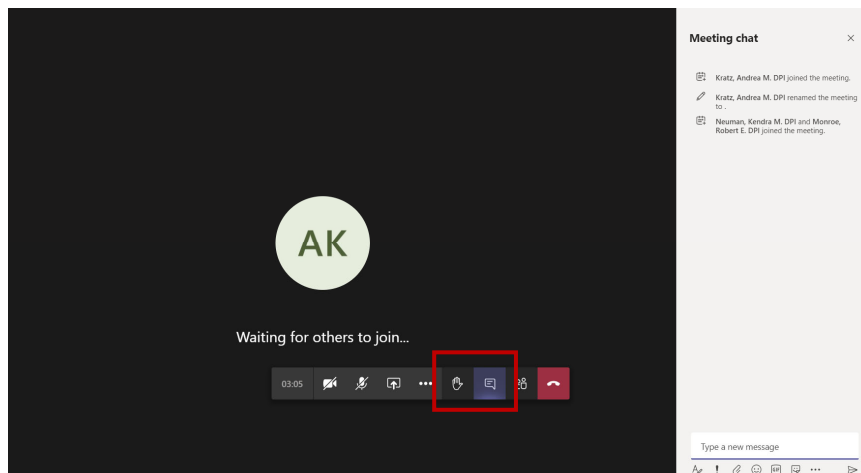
AK

Waiting for others to join...

03:05

Meeting chat

Kratz, Andrea M. DPI joined the meeting.

Kratz, Andrea M. DPI renamed the meeting to .

Neuman, Kendra M. DPI and Monroe, Robert E. DPI joined the meeting.

Type a new message